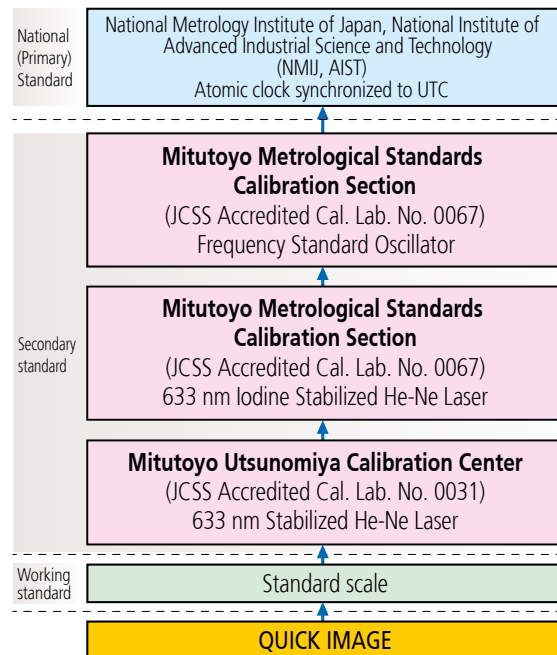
National (Primary) Standard

National Metrology Institute of Japan, National Institute of Advanced Industrial Science and Technology (NMIJ, AIST) Atomic clock synchronized to UTC

Secondary standard

**Mitutoyo Metrological Standards Calibration Section**
(JCSS Accredited Cal. Lab. No. 0067)
Frequency Standard Oscillator

**Mitutoyo Metrological Standards Calibration Section**
(JCSS Accredited Cal. Lab. No. 0067)
633 nm Iodine Stabilized He-Ne Laser

**Mitutoyo Utsunomiya Calibration Center**
(JCSS Accredited Cal. Lab. No. 0031)
633 nm Stabilized He-Ne Laser

Working standard

Standard scale

QUICK IMAGE